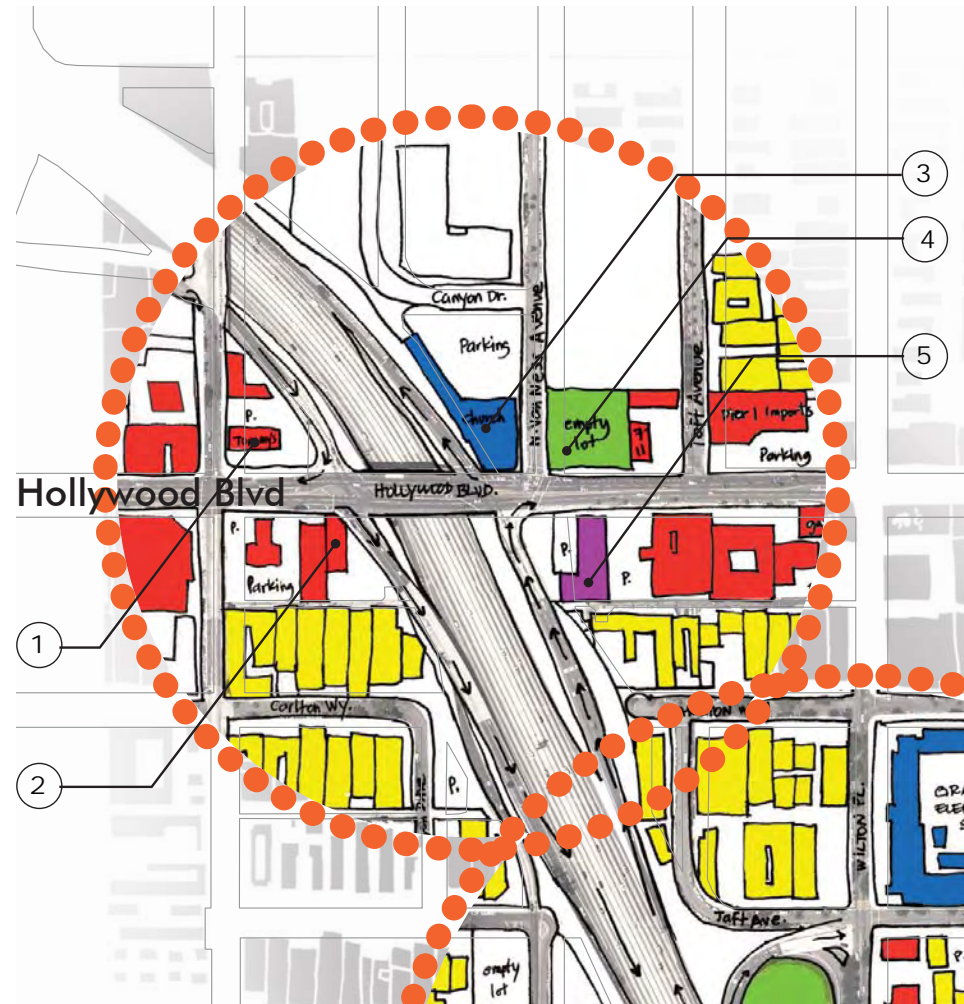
3
4
5
Canyon Dr.
Parking
N. Van Ness Avenue
Church
empty lot
Taft Avenue
Pier 1 Imports
Parking
P.
Thrifty
Hollywood Blvd
HOLLYWOOD BLVD.
P.
Parking
P.
P.
1
2
Carlton Wy.
P.
WILTON PL.
GRA
ELEM
S
Taft Ave.
empty lot